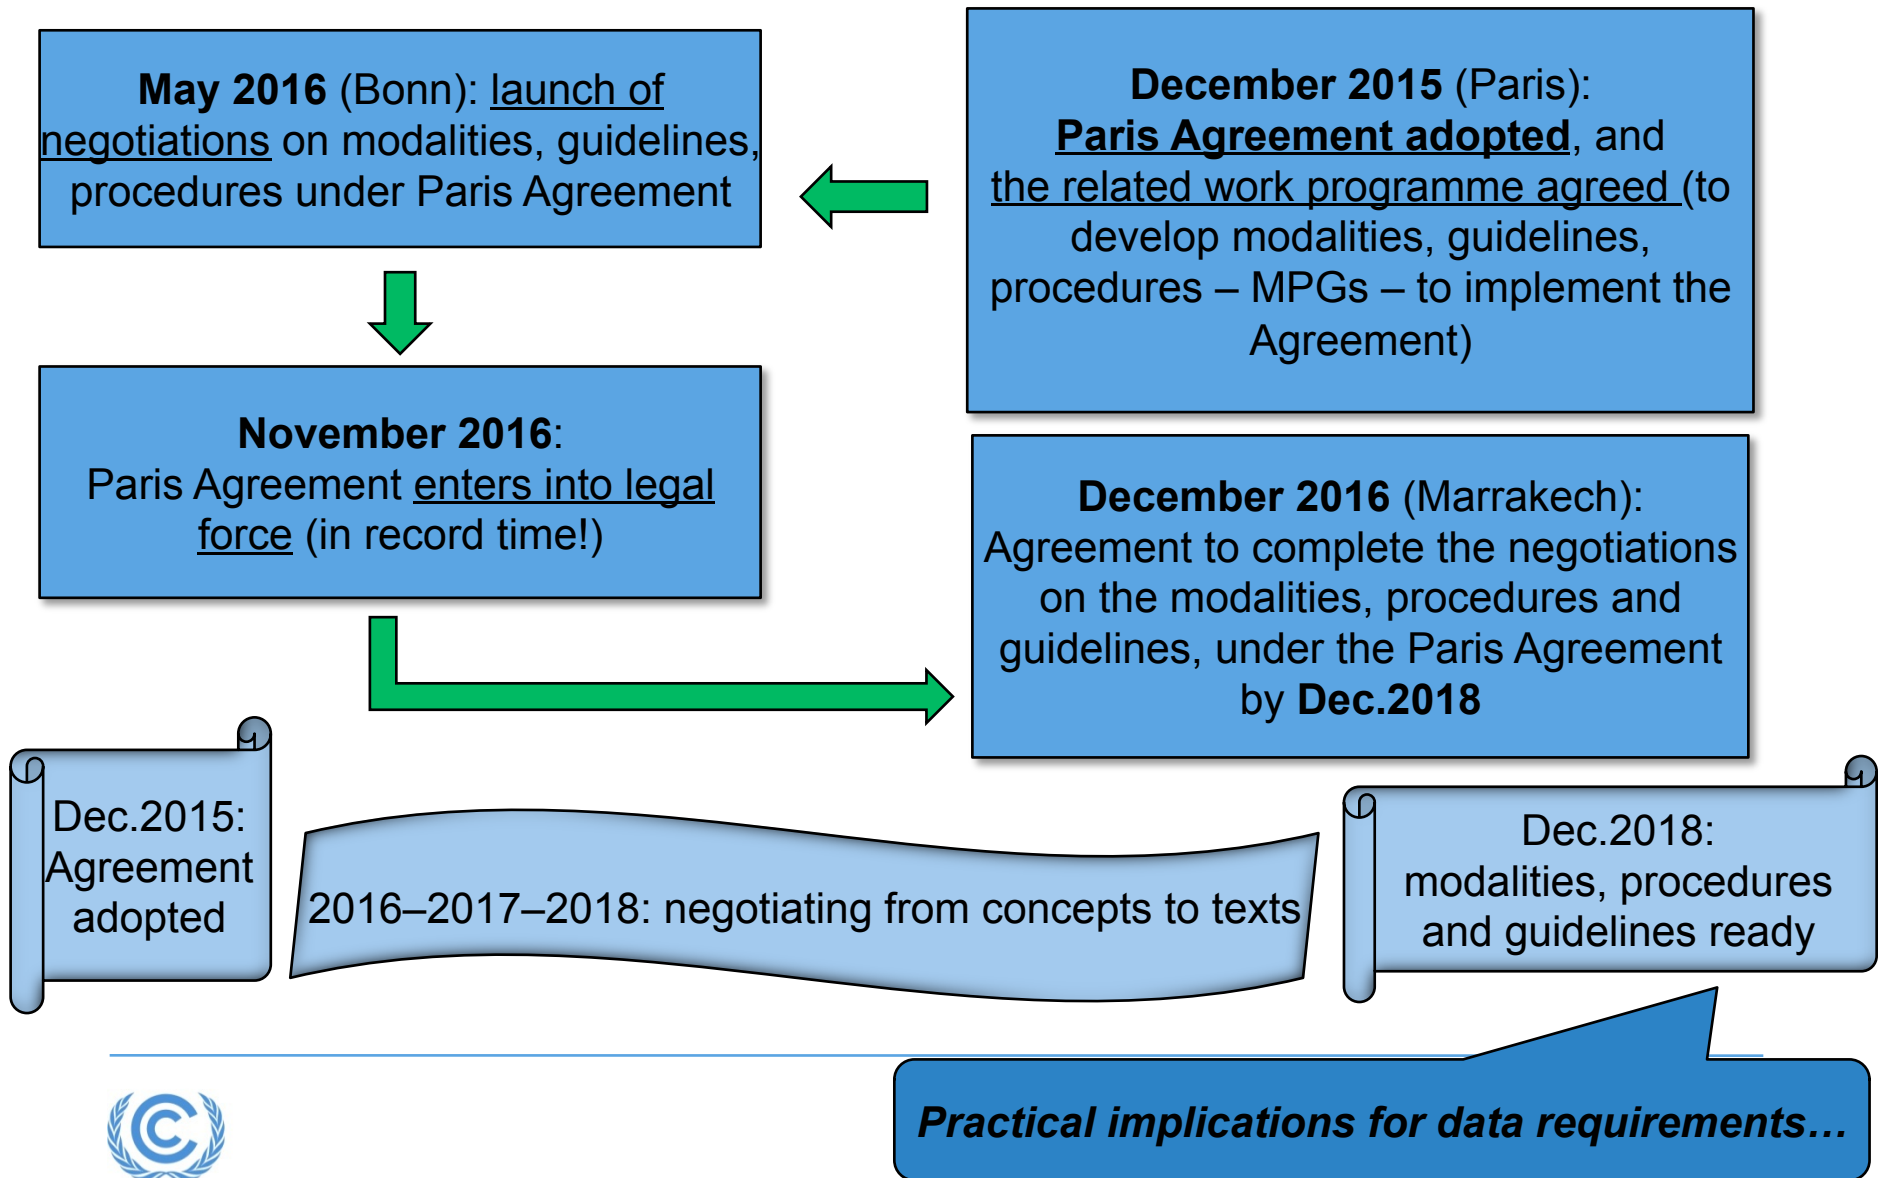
December 2015 (Paris): Paris Agreement adopted, and the related work programme agreed (to develop modalities, guidelines, procedures – MPGs – to implement the Agreement)

May 2016 (Bonn): launch of negotiations on modalities, guidelines, procedures under Paris Agreement

November 2016: Paris Agreement enters into legal force (in record time!)

December 2016 (Marrakech): Agreement to complete the negotiations on the modalities, procedures and guidelines, under the Paris Agreement by Dec.2018

Dec.2015: Agreement adopted

2016–2017–2018: negotiating from concepts to texts

Dec.2018: modalities, procedures and guidelines ready

Practical implications for data requirements…